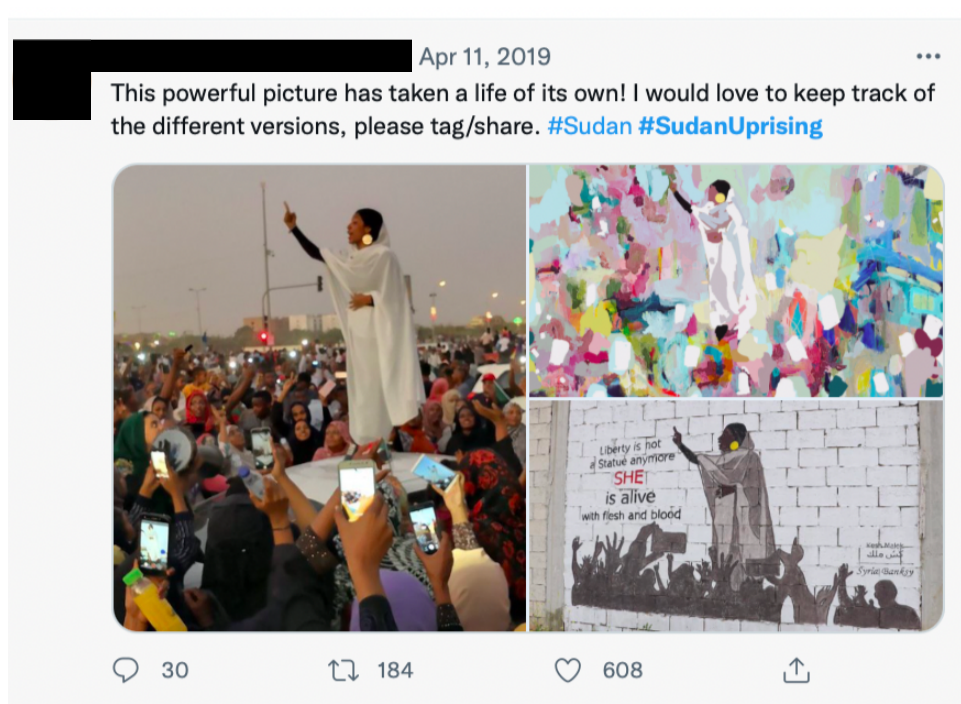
Apr 11, 2019

This powerful picture has taken a life of its own! I would love to keep track of the different versions, please tag/share. #Sudan #SudanUprising

Liberty is not a Statue anymore
SHE
is alive
with flesh and blood

كش ملك
Syria Banksy

30 184 608